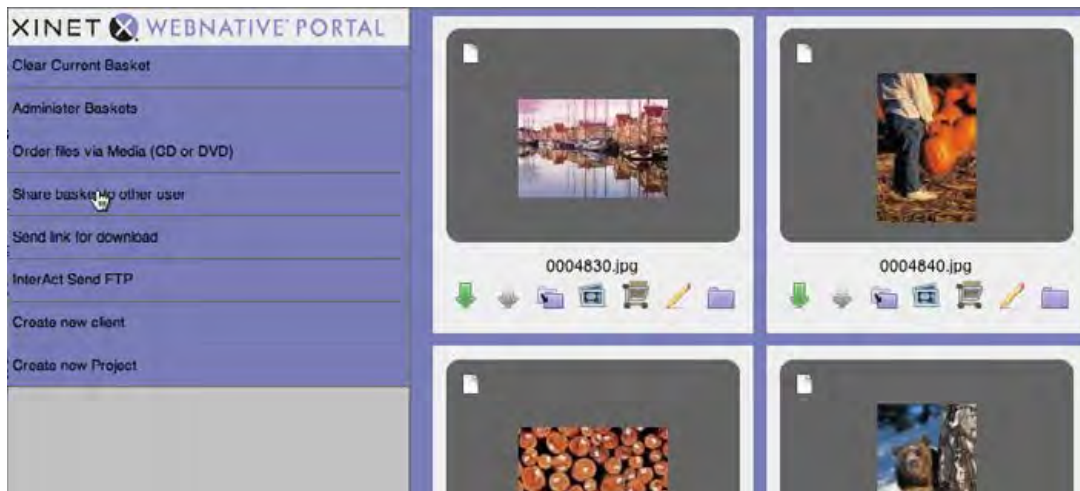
XINET WEBNATIVE PORTAL

Clear Current Basket

Administer Baskets

Order files via Media (CD or DVD)

Share basket to other user

Send link for download

InterAct Send FTP

Create new client

Create new Project

0004830.jpg

0004840.jpg